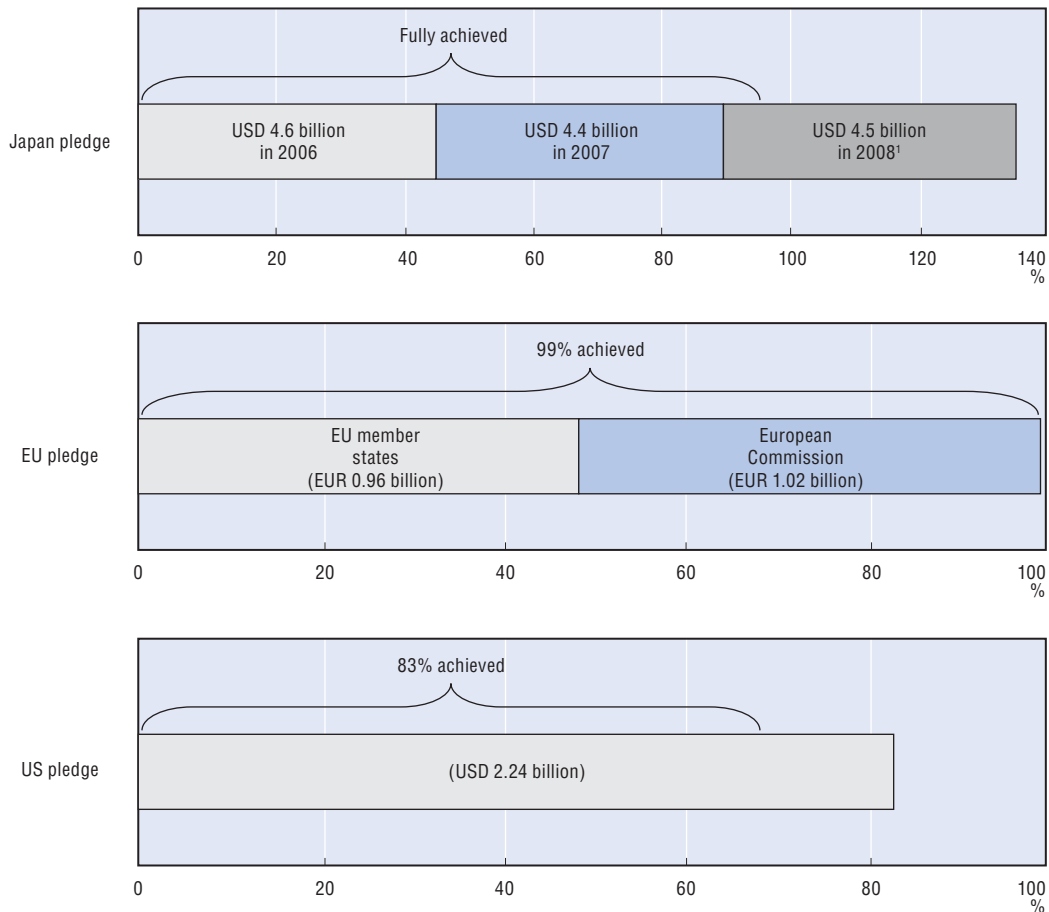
Fully achieved

Japan pledge

USD 4.6 billion in 2006

USD 4.4 billion in 2007

USD 4.5 billion in 2008$^1$

0 20 40 60 80 100 120 140 %

99% achieved

EU pledge

EU member states (EUR 0.96 billion)

European Commission (EUR 1.02 billion)

0 20 40 60 80 100 %

83% achieved

US pledge

(USD 2.24 billion)

0 20 40 60 80 100 %